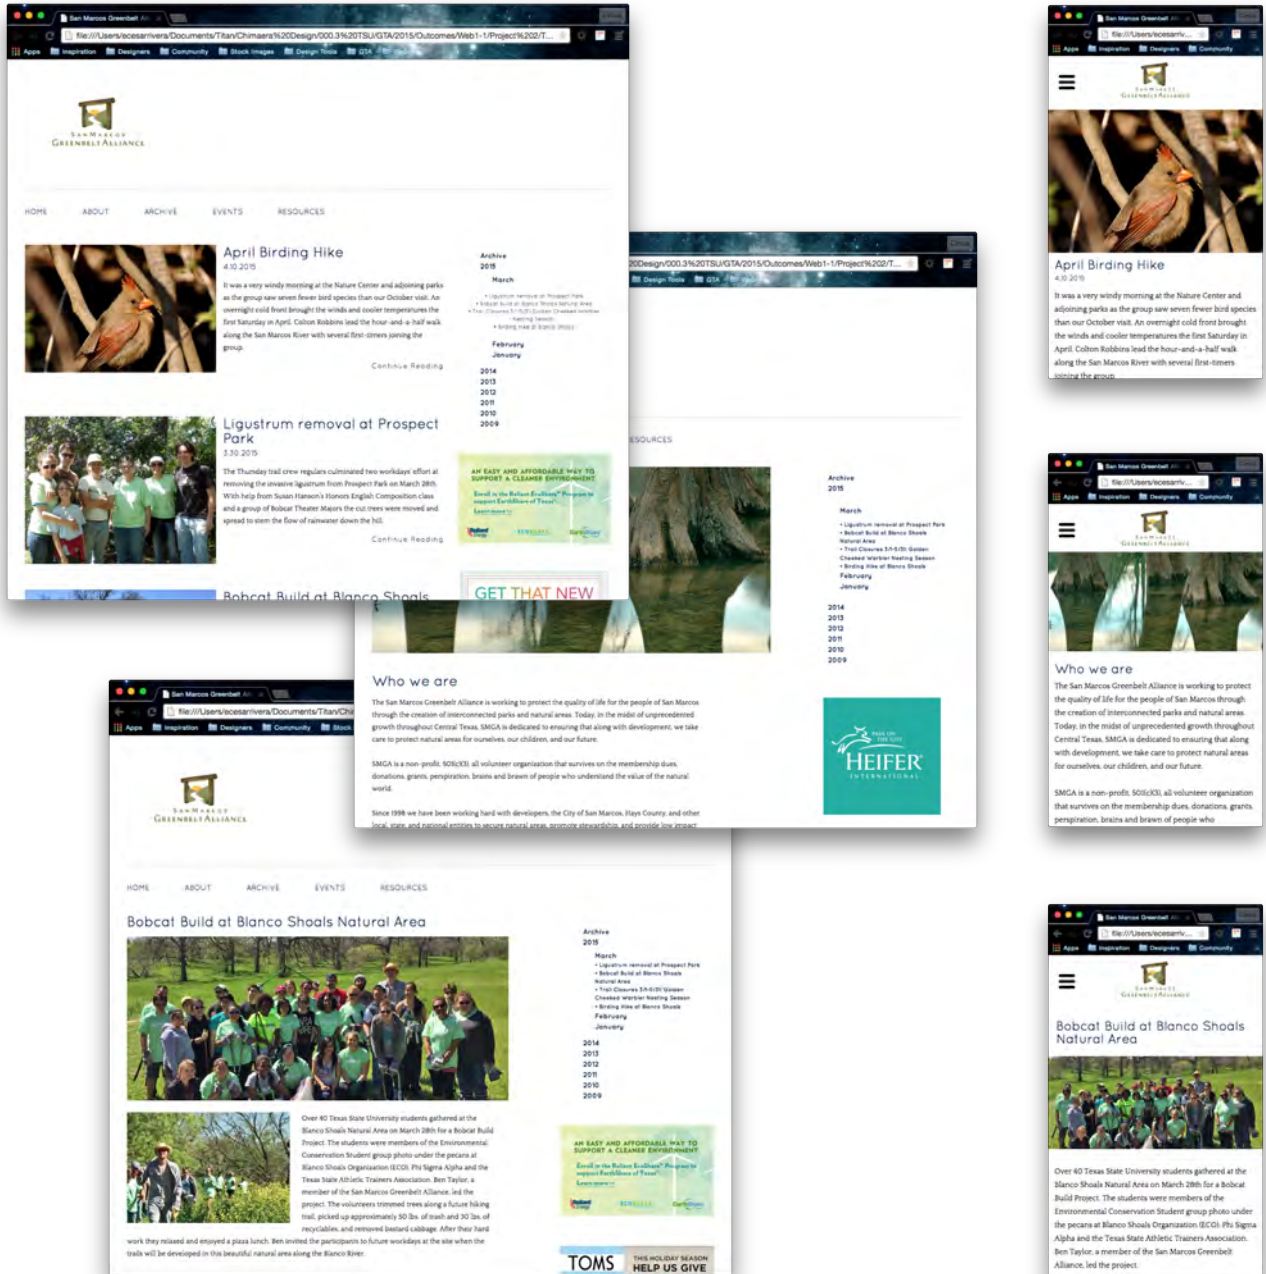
San Marcos Greenbelt Al
file:///Users/ecesarrivera/Documents/Titan/Chimaera%20Design/000.3%20TSU/GTA/2015/Outcomes/Web1-1/Project%202/T...
Apps Inspiration Designers Community Stock Images Design Tools GTA

SAN MARCOS GREENBELT ALLIANCE

HOME ABOUT ARCHIVE EVENTS RESOURCES

April Birding Hike
4.10.2015
It was a very windy morning at the Nature Center and adjoining parks as the group saw seven fewer bird species than our October visit. An overnight cold front brought the winds and cooler temperatures the first Saturday in April. Colton Robbins lead the hour-and-a-half walk along the San Marcos River with several first-timers joining the group.
Continue Reading

Ligustrum removal at Prospect Park
3.30.2015
The Thursday trail crew regulars culminated two workdays' effort at removing the invasive ligustrum from Prospect Park on March 28th. With help from Susan Hanson's Honors English Composition class and a group of Bobcat Theater Majors the cut trees were moved and spread to stem the flow of rainwater down the hill.
Continue Reading

Bobcat Build at Blanco Shoals

Archive
2015
March
• Ligustrum removal at Prospect Park
• Bobcat Build at Blanco Shoals Natural Area
• Trail Closures 3/1-5/31 Golden Cheeked Warbler Nesting Season
• Birding Hike at Blanco Shoals
February
January
2014
2013
2012
2011
2010
2009

AN EASY AND AFFORDABLE WAY TO SUPPORT A CLEANER ENVIRONMENT
Enroll in the Reliant Ecoliant Program to support EarthShare of Texas
Learn more

GET THAT NEW

RESOURCES

Who we are
The San Marcos Greenbelt Alliance is working to protect the quality of life for the people of San Marcos through the creation of interconnected parks and natural areas. Today, in the midst of unprecedented growth throughout Central Texas, SMGA is dedicated to ensuring that along with development, we take care to protect natural areas for ourselves, our children, and our future.

SMGA is a non-profit, 501(c)(3), all volunteer organization that survives on the membership dues, donations, grants, perspiration, brains and brawn of people who understand the value of the natural world.

Since 1998 we have been working hard with developers, the City of San Marcos, Hays County, and other local, state, and national entities to secure natural areas, promote stewardship, and provide low impact

HEIFER INTERNATIONAL

Bobcat Build at Blanco Shoals Natural Area
Over 40 Texas State University students gathered at the Blanco Shoals Natural Area on March 28th for a Bobcat Build Project. The students were members of the Environmental Conservation Student group photo under the pecans at Blanco Shoals Organization (ECO), Phi Sigma Alpha and the Texas State Athletic Trainers Association. Ben Taylor, a member of the San Marcos Greenbelt Alliance, led the project. The volunteers trimmed trees along a future hiking trail, picked up approximately 50 lbs. of trash and 30 lbs. of recyclables, and removed bastard cabbage. After their hard work they relaxed and enjoyed a pizza lunch. Ben invited the participants to future workdays at the site when the trails will be developed in this beautiful natural area along the Blanco River.

TOMS THIS HOLIDAY SEASON HELP US GIVE